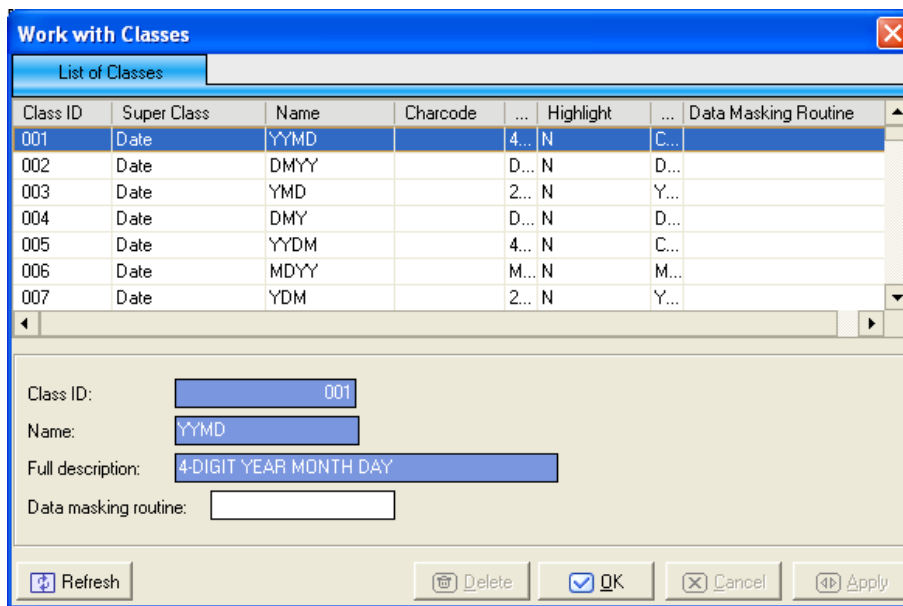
Work with Classes

List of Classes

| Class ID | Super Class | Name | Charcode | ... | Highlight | ... | Data Masking Routine |
|---|---|---|---|---|---|---|---|
| 001 | Date | YYMD | | 4... | N | C... | |
| 002 | Date | DMYY | | D... | N | D... | |
| 003 | Date | YMD | | 2... | N | Y... | |
| 004 | Date | DMY | | D... | N | D... | |
| 005 | Date | YYDM | | 4... | N | C... | |
| 006 | Date | MDYY | | M... | N | M... | |
| 007 | Date | YDM | | 2... | N | Y... | |

Class ID: 001

Name: YYMD

Full description: 4-DIGIT YEAR MONTH DAY

Data masking routine:

Refresh

Delete

OK

Cancel

Apply